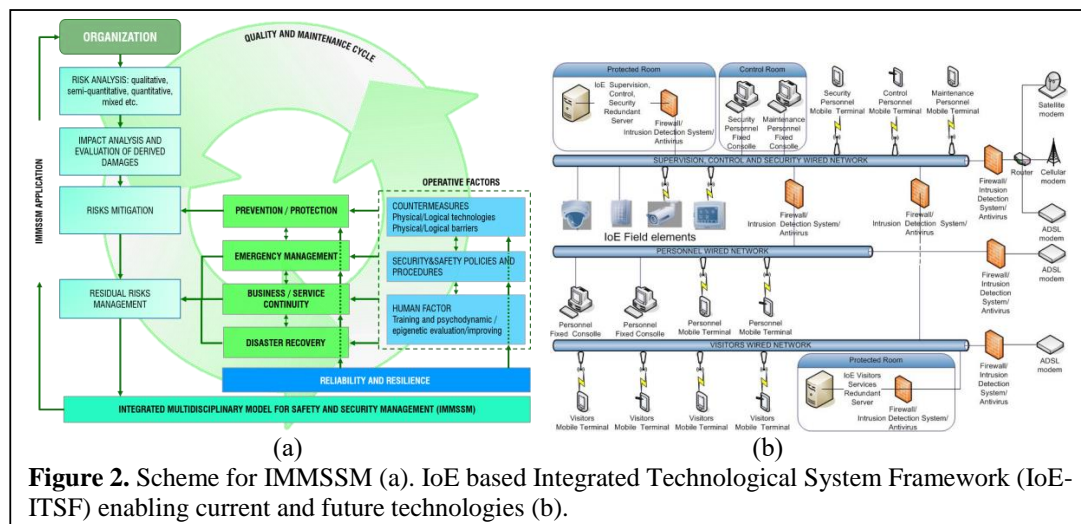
ORGANIZATION

QUALITY AND MAINTENANCE CYCLE

RISK ANALYSIS: qualitative, semi-quantitative, quantitative, mixed etc.

IMPACT ANALYSIS AND EVALUATION OF DERIVED DAMAGES

IMMSSM APPLICATION

RISKS MITIGATION

RESIDUAL RISKS MANAGEMENT

PREVENTION / PROTECTION

EMERGENCY MANAGEMENT

BUSINESS / SERVICE CONTINUITY

DISASTER RECOVERY

OPERATIVE FACTORS

COUNTERMEASURES Physical/Logical technologies Physical/Logical barriers

SECURITY&SAFETY POLICIES AND PROCEDURES

HUMAN FACTOR Training and psychodynamic / epigenetic evaluation/improving

RELIABILITY AND RESILIENCE

INTEGRATED MULTIDISCIPLINARY MODEL FOR SAFETY AND SECURITY MANAGEMENT (IMMSSM)

(a)

Protected Room

IoE Supervision, Control, Security Redundant Server

Firewall/ Intrusion Detection System/ Antivirus

Control Room

Security Personnel Fixed Console

Maintenance Personnel Fixed Console

Security Personnel Mobile Terminal

Control Personnel Mobile Terminal

Maintenance Personnel Mobile Terminal

Satellite modem

Router

Cellular modem

SUPERVISION, CONTROL AND SECURITY WIRED NETWORK

Firewall/ Intrusion Detection System/ Antivirus

IoE Field elements

Firewall/ Intrusion Detection System/ Antivirus

Firewall/ Intrusion Detection System/ Antivirus

ADSL modem

PERSONNEL WIRED NETWORK

Firewall/ Intrusion Detection System/ Antivirus

ADSL modem

Personnel Fixed Console

Personnel Fixed Console

Personnel Mobile Terminal

Personnel Mobile Terminal

VISITORS WIRED NETWORK

ADSL modem

Protected Room

IoE Visitors Services Redundant Server

Firewall/ Intrusion Detection System/ Antivirus

Firewall/ Intrusion Detection System/ Antivirus

Visitors Mobile Terminal

Visitors Mobile Terminal

Visitors Mobile Terminal

Visitors Mobile Terminal

(b)

**Figure 2.** Scheme for IMMSSM (a). IoE based Integrated Technological System Framework (IoE-ITSF) enabling current and future technologies (b).